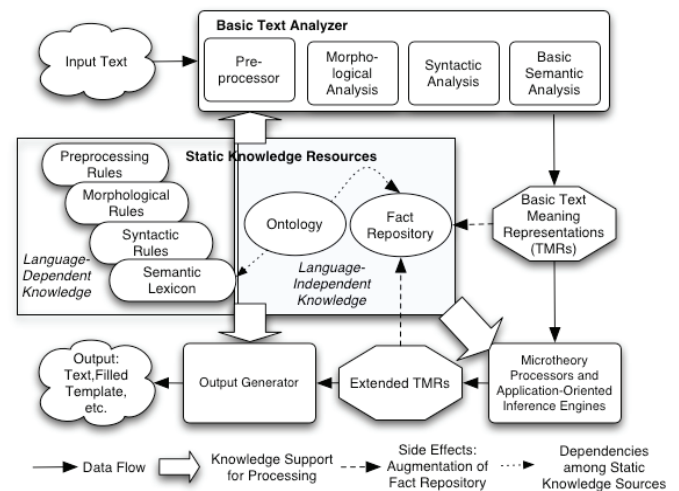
Input Text

Basic Text Analyzer

Preprocessor

Morphological Analysis

Syntactic Analysis

Basic Semantic Analysis

Static Knowledge Resources

Preprocessing Rules

Morphological Rules

Syntactic Rules

Semantic Lexicon

Language-Dependent Knowledge

Ontology

Fact Repository

Language-Independent Knowledge

Basic Text Meaning Representations (TMRs)

Output: Text, Filled Template, etc.

Output Generator

Extended TMRs

Microtheory Processors and Application-Oriented Inference Engines

Data Flow

Knowledge Support for Processing

Side Effects: Augmentation of Fact Repository

Dependencies among Static Knowledge Sources